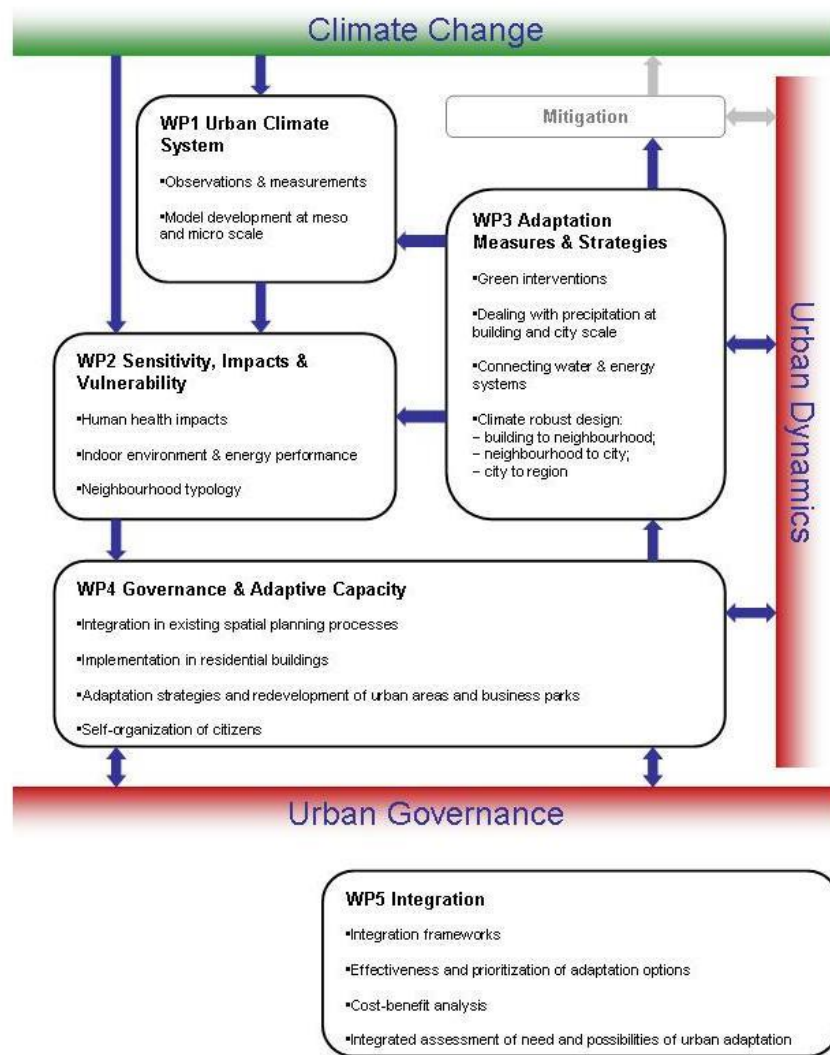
Climate Change

Mitigation

WP1 Urban Climate System

•Observations & measurements

•Model development at meso and micro scale

WP3 Adaptation Measures & Strategies

•Green interventions

•Dealing with precipitation at building and city scale

•Connecting water & energy systems

•Climate robust design:
– building to neighbourhood;
– neighbourhood to city;
– city to region

WP2 Sensitivity, Impacts & Vulnerability

•Human health impacts

•Indoor environment & energy performance

•Neighbourhood typology

Urban Dynamics

WP4 Governance & Adaptive Capacity

•Integration in existing spatial planning processes

•Implementation in residential buildings

•Adaptation strategies and redevelopment of urban areas and business parks

•Self-organization of citizens

Urban Governance

WP5 Integration

•Integration frameworks

•Effectiveness and prioritization of adaptation options

•Cost-benefit analysis

•Integrated assessment of need and possibilities of urban adaptation